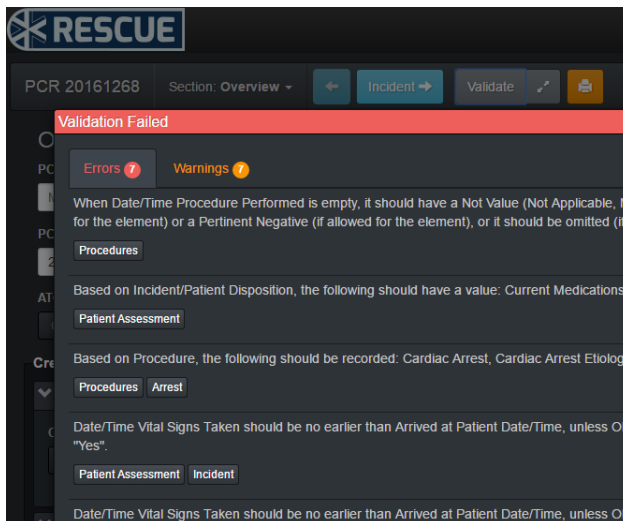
RESCUE

PCR 20161268 Section: Overview Incident Validate

Validation Failed

Errors 7 Warnings 7

When Date/Time Procedure Performed is empty, it should have a Not Value (Not Applicable, N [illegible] for the element) or a Pertinent Negative (if allowed for the element), or it should be omitted (i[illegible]

Procedures

Based on Incident/Patient Disposition, the following should have a value: Current Medications

Patient Assessment

Based on Procedure, the following should be recorded: Cardiac Arrest, Cardiac Arrest Etiolog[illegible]

Procedures Arrest

Date/Time Vital Signs Taken should be no earlier than Arrived at Patient Date/Time, unless O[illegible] "Yes".

Patient Assessment Incident

Date/Time Vital Signs Taken should be no earlier than Arrived at Patient Date/Time, unless O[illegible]